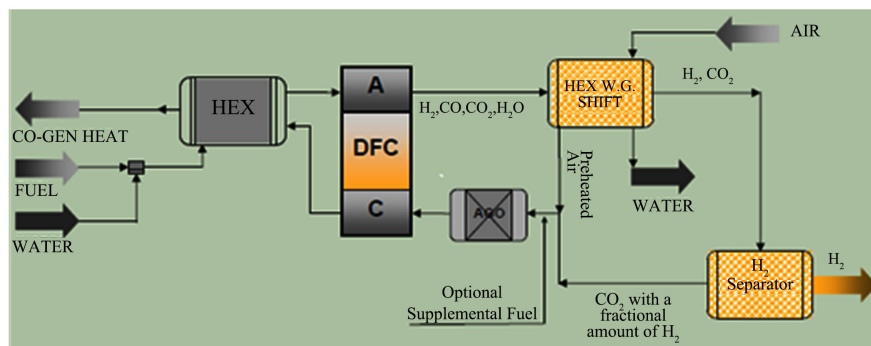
AIR

HEX

A

$H_2$,CO,$CO_2$,$H_2O$

HEX W.G. SHIFT

$H_2$, $CO_2$

CO-GEN HEAT

DFC

Preheated Air

FUEL

WATER

C

AGO

WATER

$H_2$ Separator

$H_2$

Optional Supplemental Fuel

$CO_2$ with a fractional amount of $H_2$